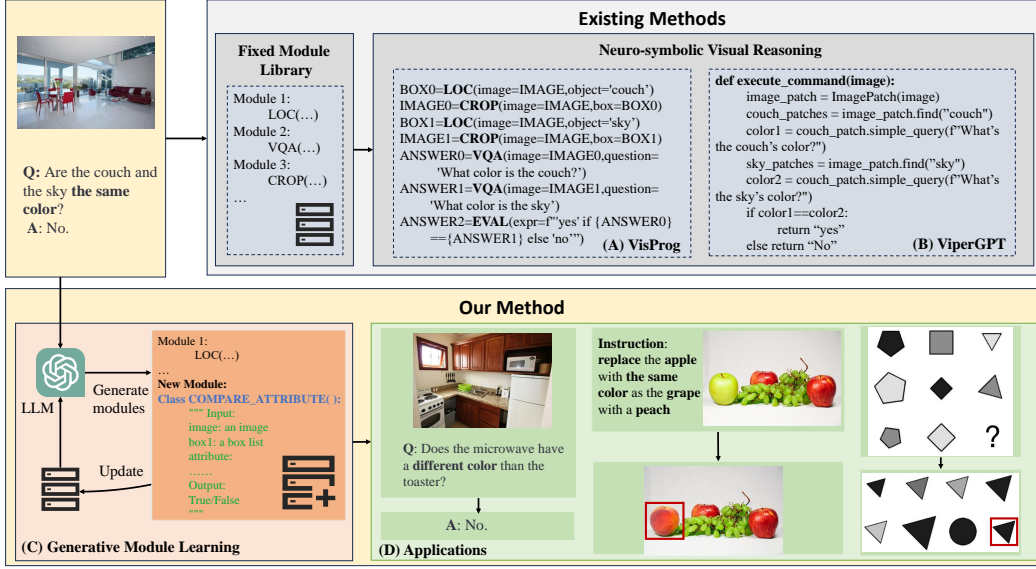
Q: Are the couch and the sky the same color?
A: No.

Existing Methods

Fixed Module Library

Module 1:
LOC(…)
Module 2:
VQA(…)
Module 3:
CROP(…)
…

Neuro-symbolic Visual Reasoning

BOX0=LOC(image=IMAGE,object='couch')
IMAGE0=CROP(image=IMAGE,box=BOX0)
BOX1=LOC(image=IMAGE,object='sky')
IMAGE1=CROP(image=IMAGE,box=BOX1)
ANSWER0=VQA(image=IMAGE0,question='What color is the couch?')
ANSWER1=VQA(image=IMAGE1,question='What color is the sky')
ANSWER2=EVAL(expr=f"'yes' if {ANSWER0}=={ANSWER1} else 'no'")
(A) VisProg

def execute_command(image):
image_patch = ImagePatch(image)
couch_patches = image_patch.find("couch")
color1 = couch_patch.simple_query(f"What's the couch's color?")
sky_patches = image_patch.find("sky")
color2 = couch_patch.simple_query(f"What's the sky's color?")
if color1==color2:
return "yes"
else return "No"
(B) ViperGPT

Our Method

LLM
Generate modules
Update

Module 1:
LOC(…)
…
New Module:
Class COMPARE_ATTRIBUTE( ):
""" Input:
image: an image
box1: a box list
attribute:
……
Output:
True/False
"""

(C) Generative Module Learning

Q: Does the microwave have a different color than the toaster?
A: No.

Instruction: replace the apple with the same color as the grape with a peach

?

(D) Applications